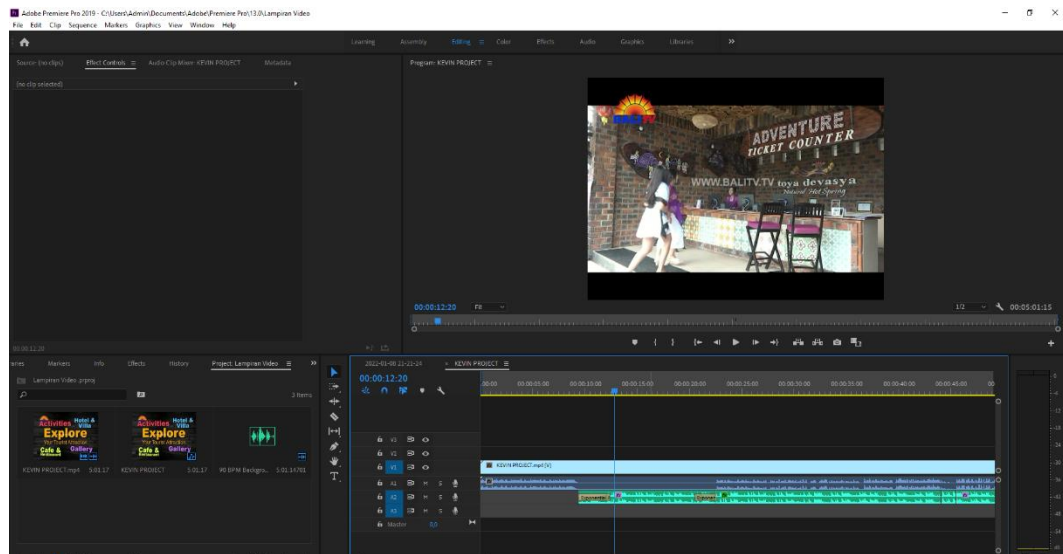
Adobe Premiere Pro 2019 - C:\Users\Admin\Documents\Adobe\Premiere Pro\13.0\Lampiran Video
File Edit Clip Sequence Markers Graphics View Window Help

Learning Assembly Editing ≡ Color Effects Audio Graphics Libraries »

Source: (no clips) Effect Controls ≡ Audio Clip Mixer: KEVIN PROJECT Metadata
(no clip selected)

Program: KEVIN PROJECT ≡

BALITV
ADVENTURE
TICKET COUNTER
WWW.BALITV.TV toya devasya
Natural Hot Spring

00:00:12:20 Fit 1/2 00:05:01:15

00:00:12:20

eries Markers Info Effects History Project: Lampiran Video ≡ »
Lampiran Video.prproj
3 Items
Activities Hotel & Villa Explore Cafe & Gallery
KEVIN PROJECT.mp4 5:01:17 KEVIN PROJECT 5:01:17 90 BPM Backgro... 5:01:14781

2022-01-08 11-21-24 × KEVIN PROJECT ≡
00:00:12:20
:00:00 00:00:05:00 00:00:10:00 00:00:15:00 00:00:20:00 00:00:25:00 00:00:30:00 00:00:35:00 00:00:40:00 00:00:45:00 00
V3
V2
V1 V1
KEVIN PROJECT.mp4 [V]
A1 M S
A2 M S
A3 M S
Master 0,0